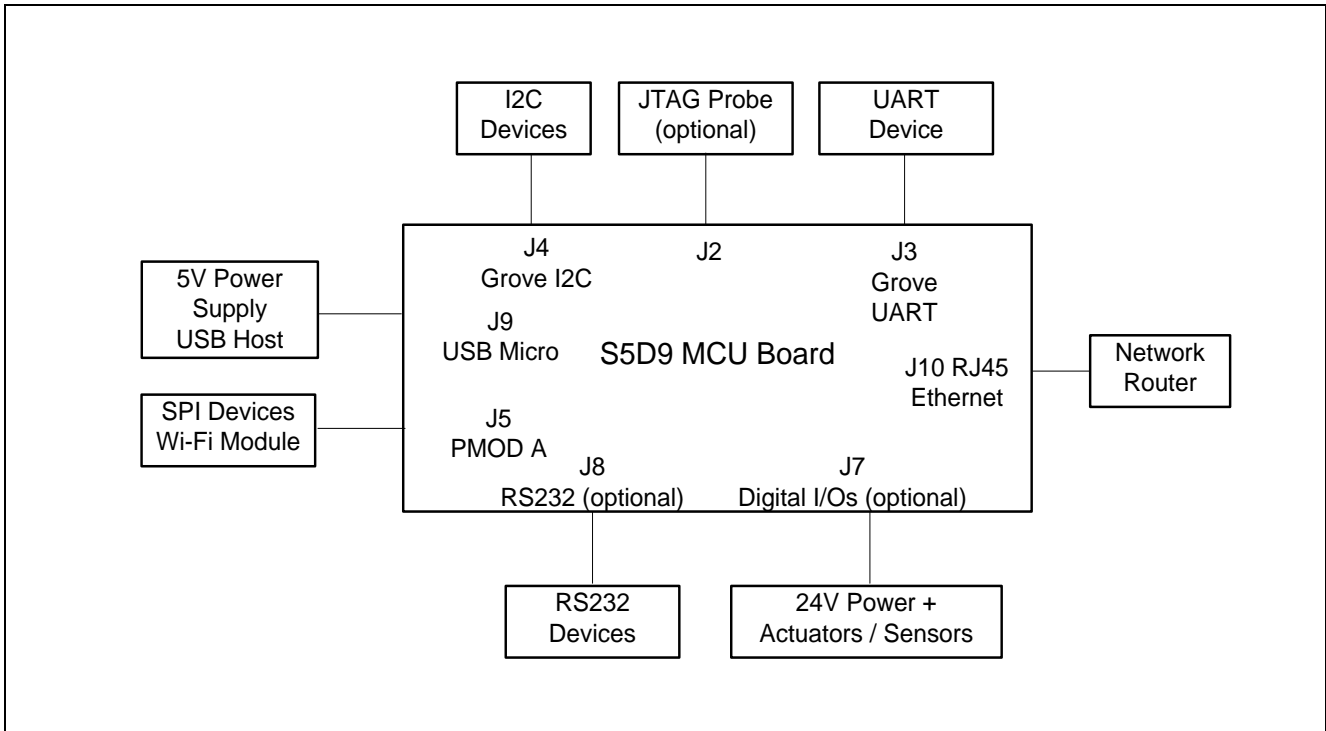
I2C Devices

JTAG Probe (optional)

UART Device

J4 Grove I2C

J2

J3 Grove UART

5V Power Supply USB Host

J9 USB Micro

S5D9 MCU Board

J10 RJ45 Ethernet

Network Router

SPI Devices Wi-Fi Module

J5 PMOD A

J8 RS232 (optional)

J7 Digital I/Os (optional)

RS232 Devices

24V Power + Actuators / Sensors